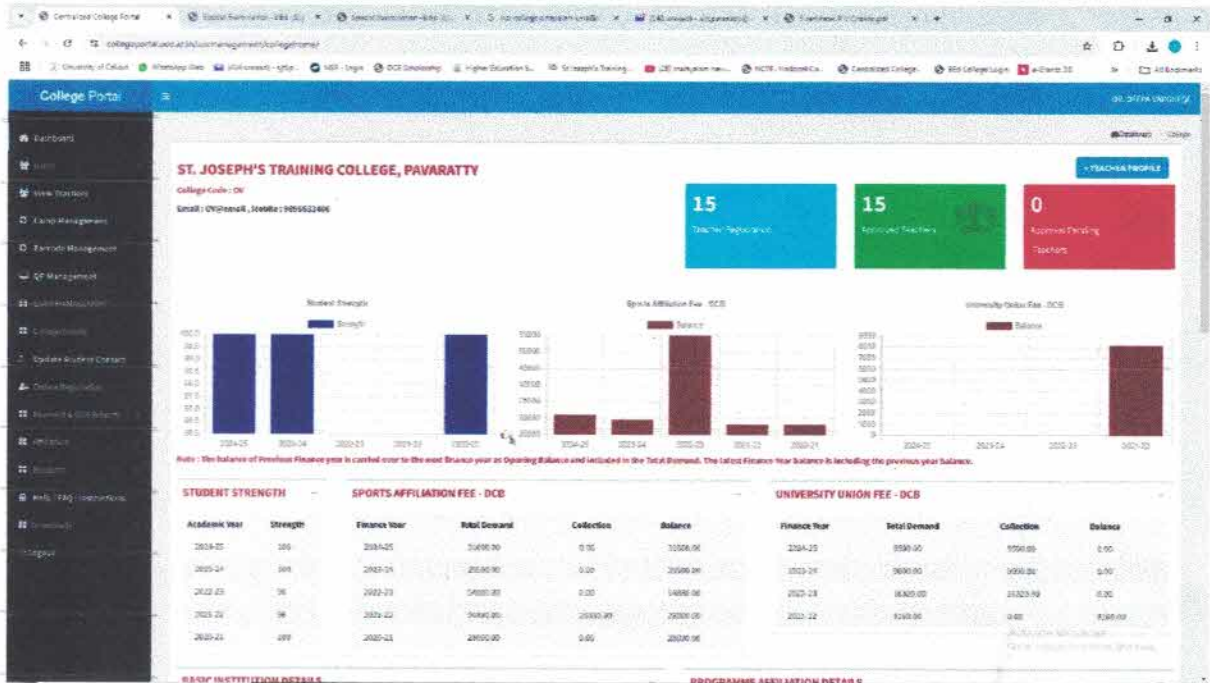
College Portal

Dashboard

View Teachers

Camp Management

Remarks Management

QP Management

Update Student Contact

Online Registration

Logout

ST. JOSEPH'S TRAINING COLLEGE, PAVARATTY

College Code : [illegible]

Email : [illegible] , Mobile : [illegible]

+ TEACHER PROFILE

15
Teacher Registration

15
Approved Teachers

0
Approval Pending Teachers

Student Strength

Strength

Sports Affiliation Fee - DCB

Balance

University Union Fee - DCB

Balance

Note : The balance of Previous Finance year is carried over to the next finance year as Opening Balance and included in the Total Demand. The latest Finance Year balance is including the previous year balance.

STUDENT STRENGTH

| Academic Year | Strength |
|---|---|
| 2024-25 | 100 |
| 2023-24 | 100 |
| 2022-23 | 96 |
| 2021-22 | 98 |
| 2020-21 | 100 |

SPORTS AFFILIATION FEE - DCB

| Finance Year | Total Demand | Collection | Balance |
|---|---|---|---|
| 2024-25 | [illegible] | 0.00 | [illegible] |
| 2023-24 | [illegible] | 0.00 | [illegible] |
| 2022-23 | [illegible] | 0.00 | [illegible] |
| 2021-22 | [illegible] | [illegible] | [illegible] |
| 2020-21 | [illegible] | 0.00 | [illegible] |

UNIVERSITY UNION FEE - DCB

| Finance Year | Total Demand | Collection | Balance |
|---|---|---|---|
| 2024-25 | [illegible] | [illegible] | 0.00 |
| 2023-24 | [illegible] | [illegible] | 0.00 |
| 2022-23 | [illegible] | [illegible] | 0.00 |
| 2021-22 | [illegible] | 0.00 | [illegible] |

BASIC INSTITUTION DETAILS

PROGRAMME AFFILIATION DETAILS